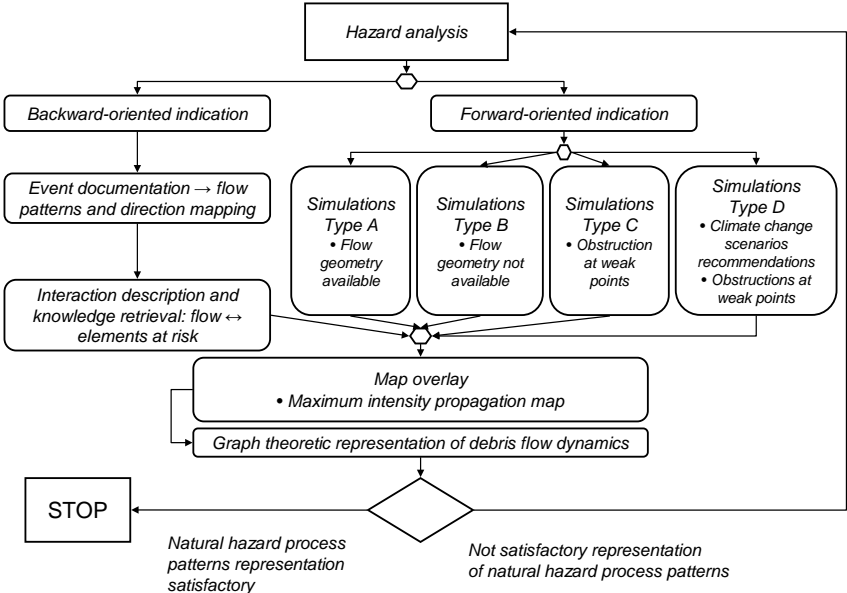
Hazard analysis

Backward-oriented indication

Forward-oriented indication

Event documentation → flow patterns and direction mapping

Simulations Type A
• Flow geometry available

Simulations Type B
• Flow geometry not available

Simulations Type C
• Obstruction at weak points

Simulations Type D
• Climate change scenarios recommendations
• Obstructions at weak points

Interaction description and knowledge retrieval: flow ↔ elements at risk

Map overlay
• Maximum intensity propagation map

Graph theoretic representation of debris flow dynamics

STOP

Natural hazard process patterns representation satisfactory

Not satisfactory representation of natural hazard process patterns